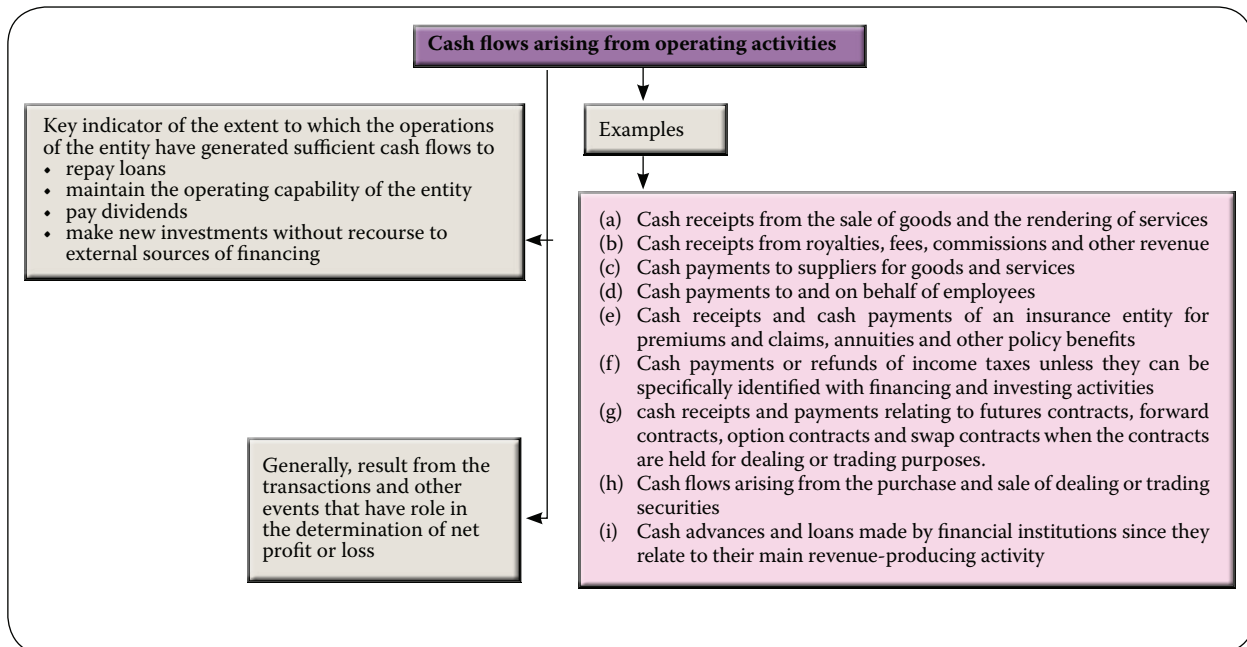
Cash flows arising from operating activities

Key indicator of the extent to which the operations of the entity have generated sufficient cash flows to
• repay loans
• maintain the operating capability of the entity
• pay dividends
• make new investments without recourse to external sources of financing

Examples

(a) Cash receipts from the sale of goods and the rendering of services
(b) Cash receipts from royalties, fees, commissions and other revenue
(c) Cash payments to suppliers for goods and services
(d) Cash payments to and on behalf of employees
(e) Cash receipts and cash payments of an insurance entity for premiums and claims, annuities and other policy benefits
(f) Cash payments or refunds of income taxes unless they can be specifically identified with financing and investing activities
(g) cash receipts and payments relating to futures contracts, forward contracts, option contracts and swap contracts when the contracts are held for dealing or trading purposes.
(h) Cash flows arising from the purchase and sale of dealing or trading securities
(i) Cash advances and loans made by financial institutions since they relate to their main revenue-producing activity

Generally, result from the transactions and other events that have role in the determination of net profit or loss